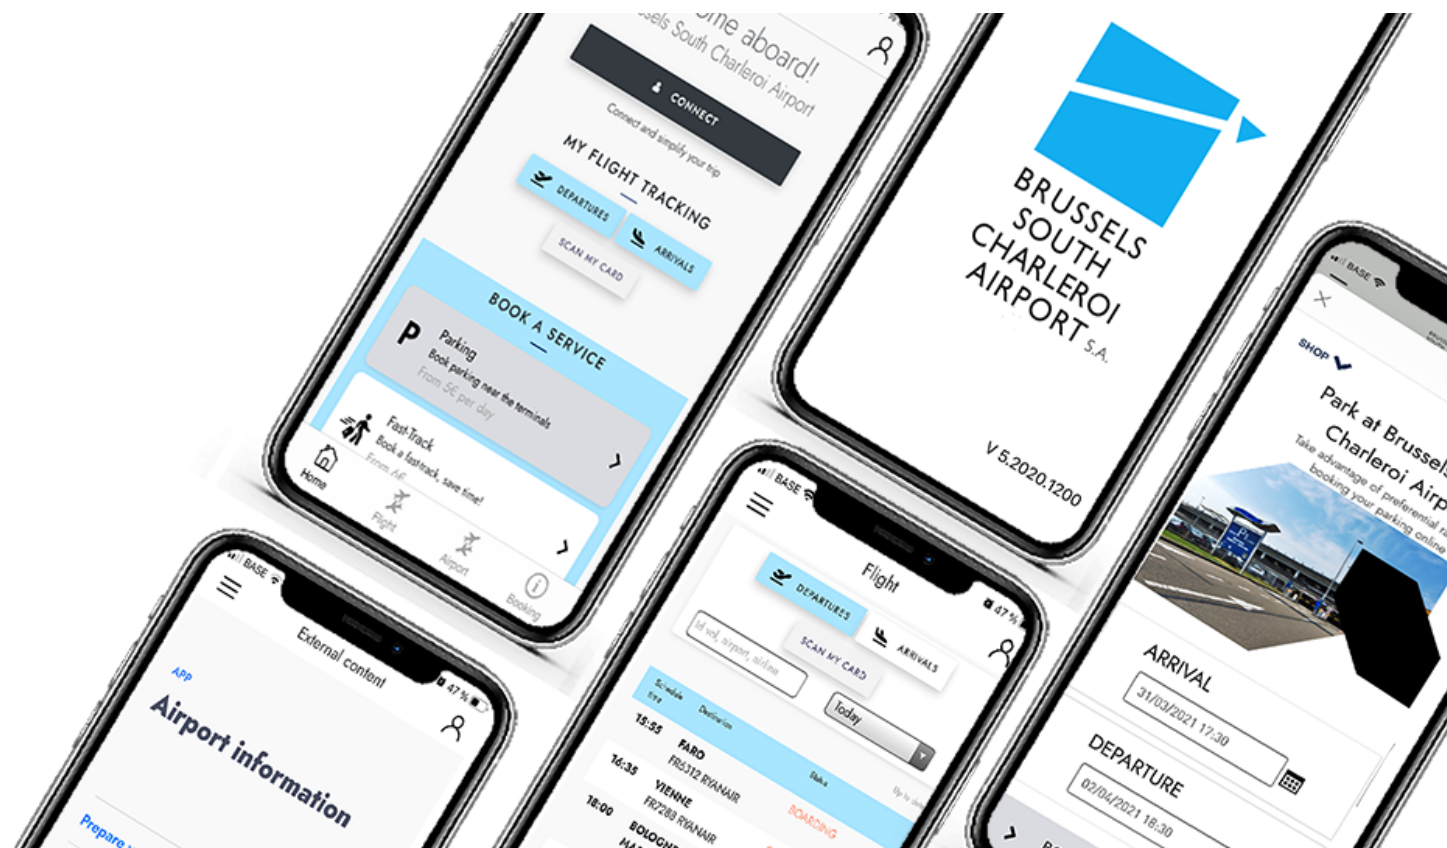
ome aboard!
ssels South Charleroi Airport
CONNECT
Connect and simplify your trip
MY FLIGHT TRACKING
DEPARTURES
ARRIVALS
SCAN MY CARD
BOOK A SERVICE
P
Parking
Book parking near the terminals
From 5€ per day
Fast-Track
Book a fasttrack, save time!
From 6€
Home
Flight
Airport
Booking

BRUSSELS SOUTH CHARLEROI AIRPORT S.A.
V 5.2020.1200

BASE
SHOP
Park at Brussels Charleroi Airp
Take advantage of preferential r booking your parking online
ARRIVAL
31/03/2021 17:30
DEPARTURE
02/04/2021 18:30

BASE
External content
47 %
APP
Airport information
Prepare

BASE
47 %
Flight
DEPARTURES
ARRIVALS
SCAN MY CARD
Id vol, airport, airline
Today
Schedule time
Destination
Status
15:55
FARO
FR4312 RYANAIR
BOARDING
16:35
VIENNE
FR7289 RYANAIR
18:00
BOLOGNE